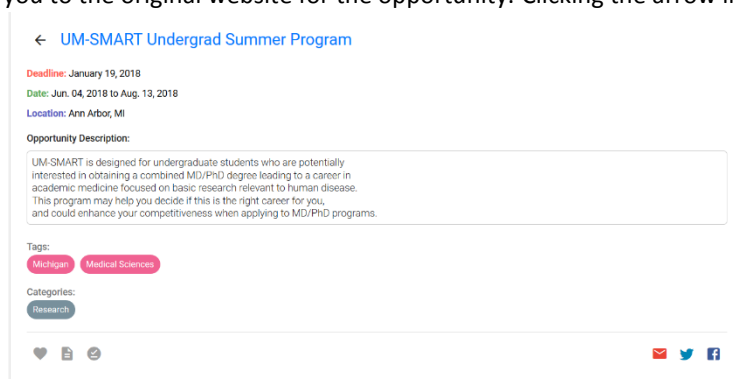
you to the original website for the opportunity. Clicking the arrow i

← UM-SMART Undergrad Summer Program

Deadline: January 19, 2018

Date: Jun. 04, 2018 to Aug. 13, 2018

Location: Ann Arbor, MI

Opportunity Description:

UM-SMART is designed for undergraduate students who are potentially interested in obtaining a combined MD/PhD degree leading to a career in academic medicine focused on basic research relevant to human disease. This program may help you decide if this is the right career for you, and could enhance your competitiveness when applying to MD/PhD programs.

Tags:

Michigan Medical Sciences

Categories:

Research